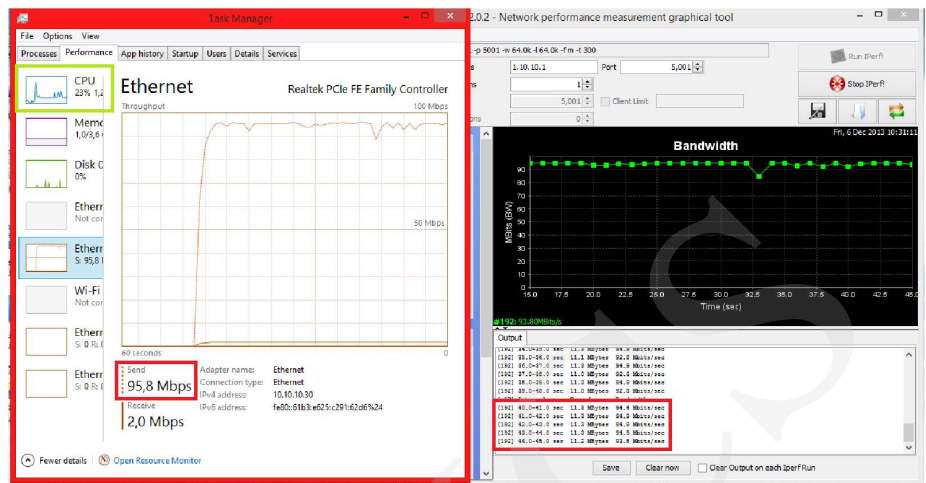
Task Manager
File Options View
Processes Performance App history Startup Users Details Services
CPU
23% 1,2
Memo
1,0/3,6
Disk 0
0%
Ether
Not co
Ether
S: 95,8
Wi-Fi
Not co
Ether
S: 0 R: 0
Ether
S: 0 R:
Ethernet
Realtek PCIe FE Family Controller
Throughput
100 Mbps
50 Mbps
60 seconds
0
Send
95,8 Mbps
Receive
2,0 Mbps
Adapter name: Ethernet
Connection type: Ethernet
IPv4 address: 10.10.10.30
IPv6 address: fe80::61b3:e625:c291:62d6%24
Fewer details | Open Resource Monitor

2.0.2 - Network performance measurement graphical tool
-p 5001 -w 64.0k -l 64.0k -fm -t 300
1.10.10.1
Port 5,001
1
5,001
Client Limit
0
Run IPerf!
Stop IPerf!
Fri, 6 Dec 2013 10:31:1
Bandwidth
MBits (BW)
90
80
70
60
50
40
30
20
10
0
15.0 17.5 20.0 22.5 25.0 27.5 30.0 32.5 35.0 37.5 40.0 42.5 45.0
Time (sec)
#192: 93.80MBits/s
Output
[192] 34.0-35.0 sec 11.3 MBytes 94.9 Mbits/sec
[192] 35.0-36.0 sec 11.0 MBytes 92.3 Mbits/sec
[192] 36.0-37.0 sec 11.3 MBytes 94.9 Mbits/sec
[192] 37.0-38.0 sec 11.0 MBytes 92.3 Mbits/sec
[192] 38.0-39.0 sec 11.3 MBytes 94.9 Mbits/sec
[192] 39.0-40.0 sec 11.3 MBytes 94.9 Mbits/sec
[192] 40.0-41.0 sec 11.3 MBytes 94.4 Mbits/sec
[192] 41.0-42.0 sec 11.3 MBytes 94.9 Mbits/sec
[192] 42.0-43.0 sec 11.3 MBytes 94.9 Mbits/sec
[192] 43.0-44.0 sec 11.3 MBytes 94.9 Mbits/sec
[192] 44.0-45.0 sec 11.2 MBytes 93.8 Mbits/sec
Save
Clear now
Clear Output on each IPerfRun